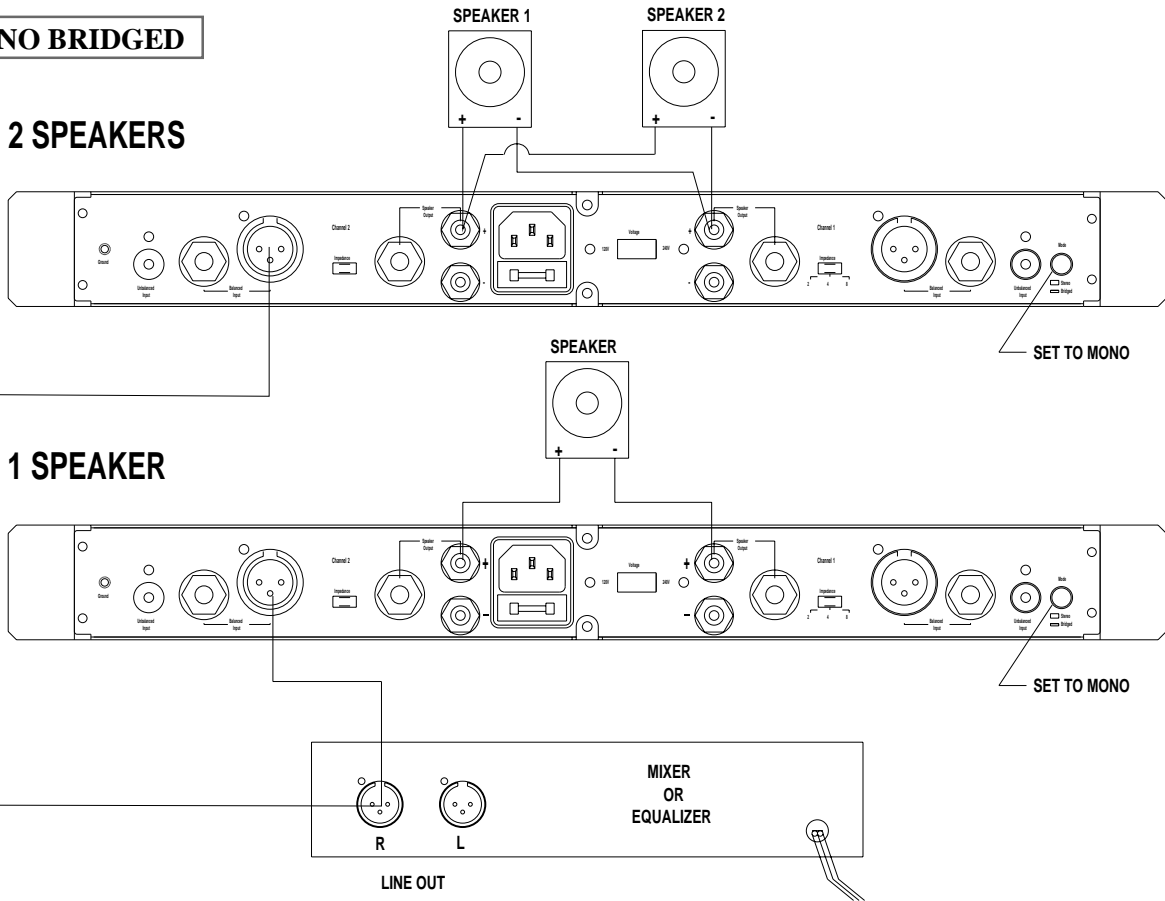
NO BRIDGED

SPEAKER 1

SPEAKER 2

2 SPEAKERS

+ -

+ -

Ground

Unbalanced Input

Balanced Input

Channel 2

Impedance

Speaker Output

+

-

120V

Voltage

240V

+

-

Speaker Output

Channel 1

Impedance

2 4 8

Balanced Input

Unbalanced Input

Mode

Mono

Bridged

SET TO MONO

SPEAKER

+ -

1 SPEAKER

Ground

Unbalanced Input

Balanced Input

Channel 2

Impedance

Speaker Output

+

-

120V

Voltage

240V

+

-

Speaker Output

Channel 1

Impedance

2 4 8

Balanced Input

Unbalanced Input

Mode

Mono

Bridged

SET TO MONO

MIXER
OR
EQUALIZER

R

L

LINE OUT